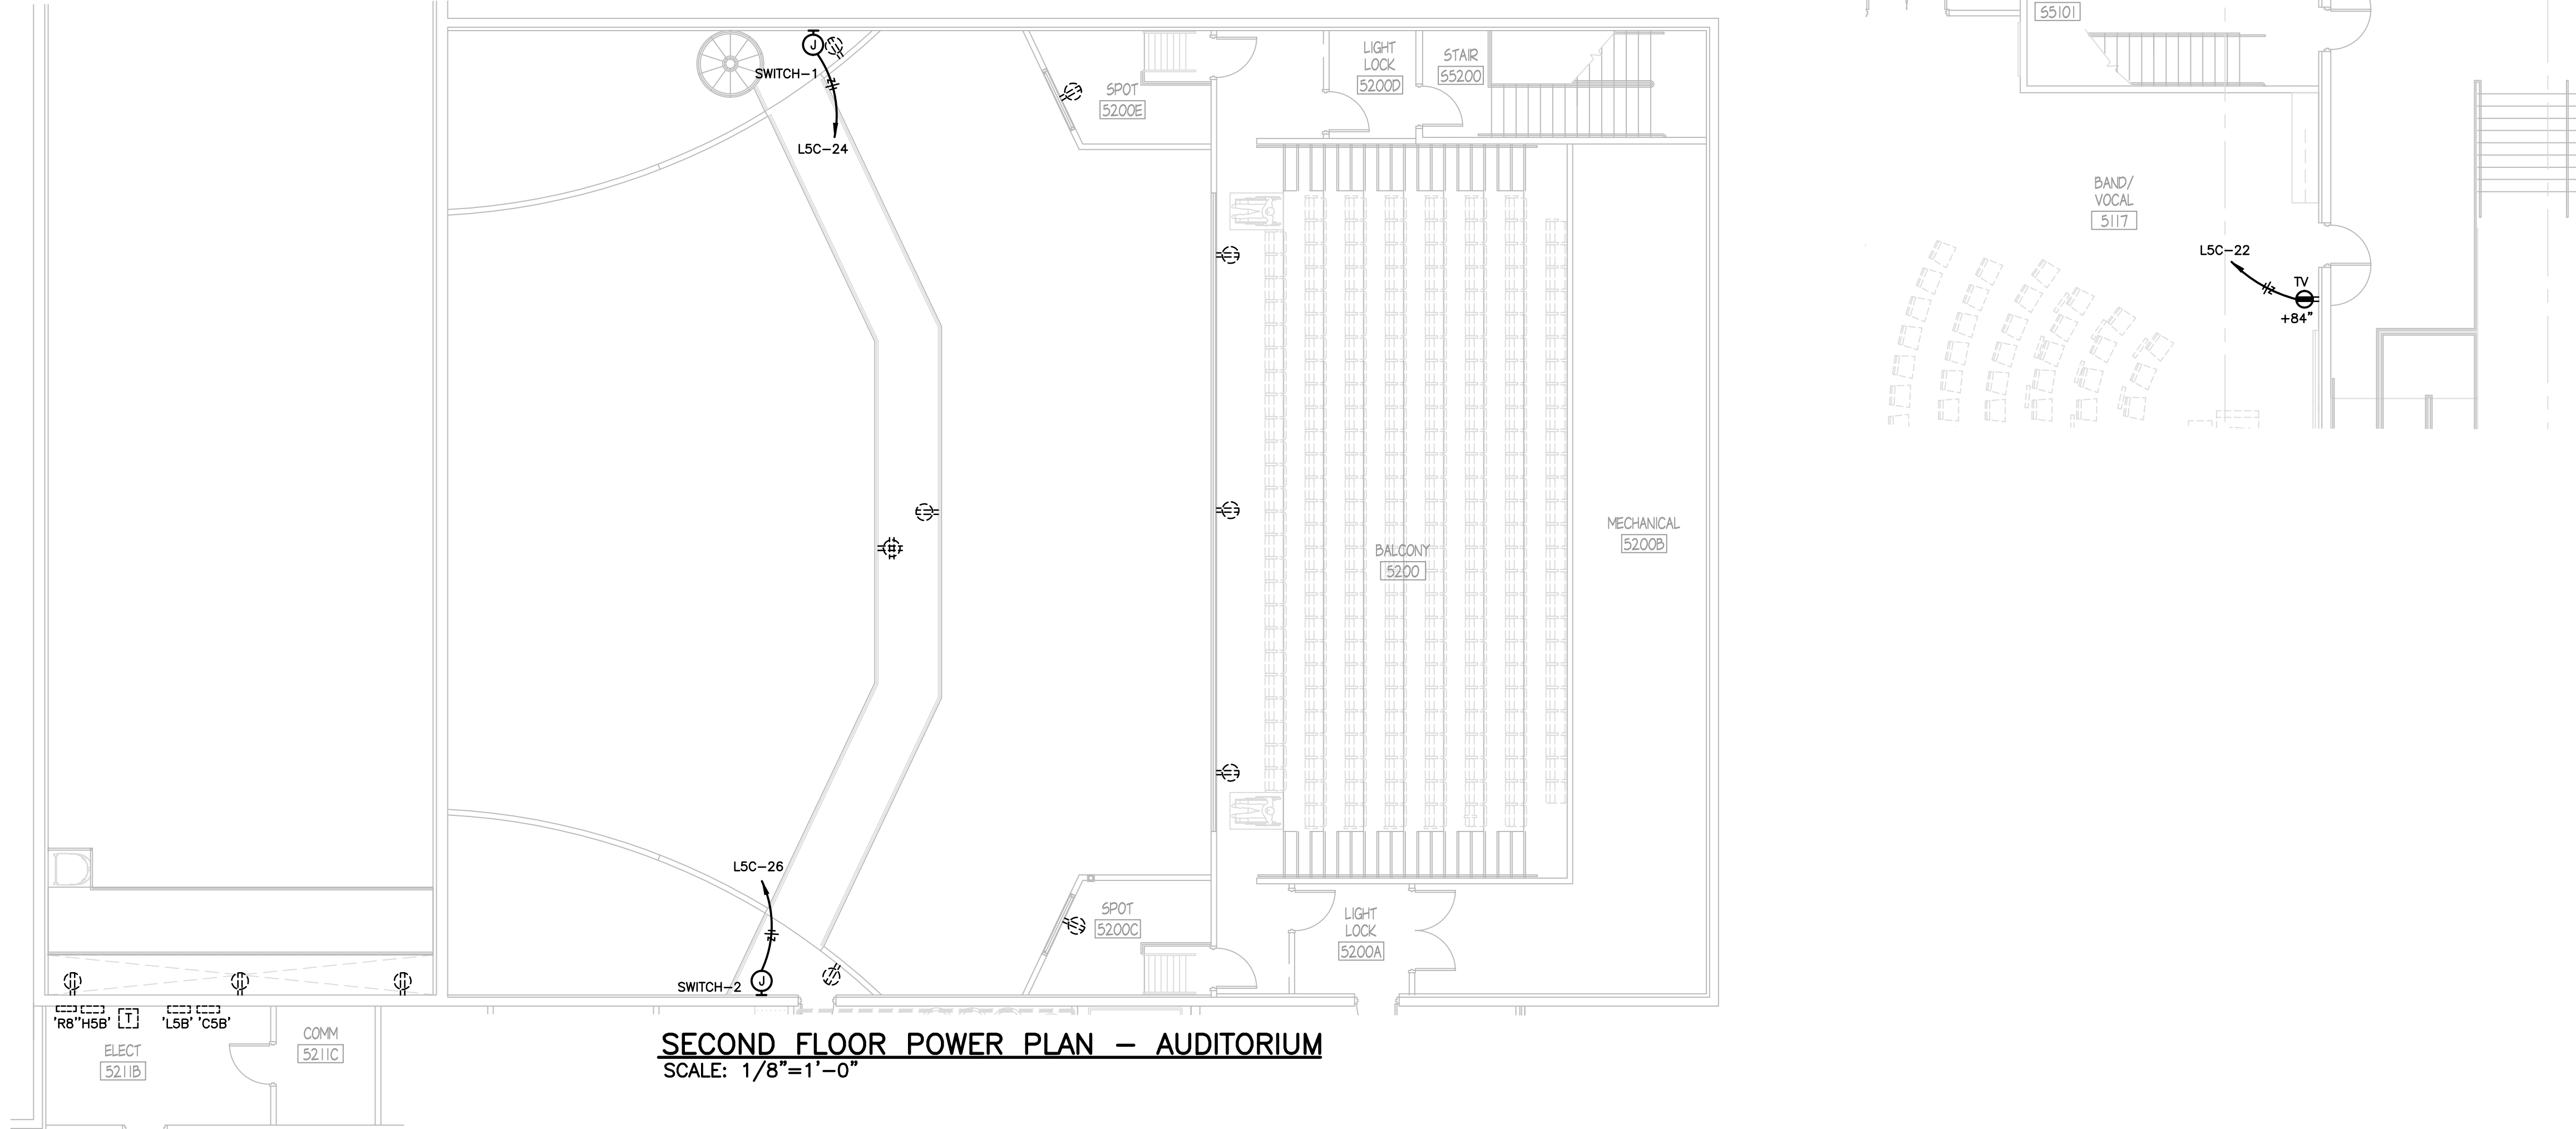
SWITCH–1

L5C–24

SPOT
5200E

LIGHT LOCK
5200D

STAIR
S5200

S5101

BAND/ VOCAL
5117

L5C–22

TV

+84"

MECHANICAL
5200B

BALCONY
5200

L5C–26

SPOT
5200C

LIGHT LOCK
5200A

SWITCH–2

'R8' 'H5B' T 'L5B' 'C5B'

ELECT
5211B

COMM
5211C

SECOND FLOOR POWER PLAN – AUDITORIUM
SCALE: 1/8"=1'–0"